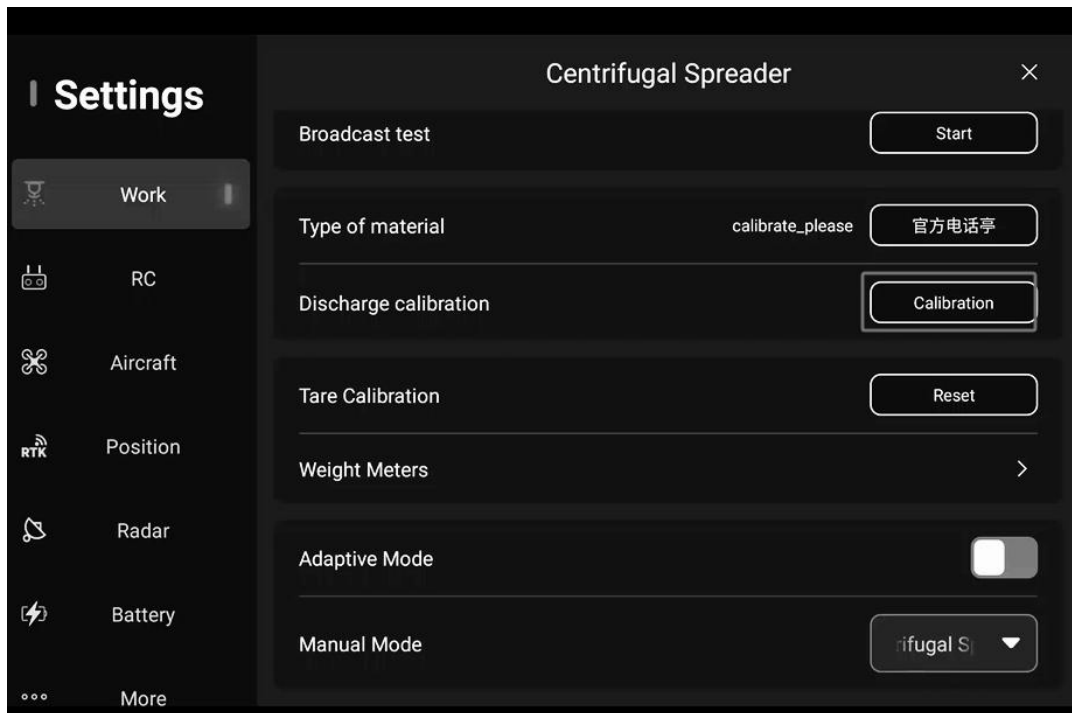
Settings

Work

RC

Aircraft

RTK Position

Radar

Battery

More

Centrifugal Spreader

×

Broadcast test

Start

Type of material

calibrate_please

官方电话亭

Discharge calibration

Calibration

Tare Calibration

Reset

Weight Meters

>

Adaptive Mode

Manual Mode

ifugal S